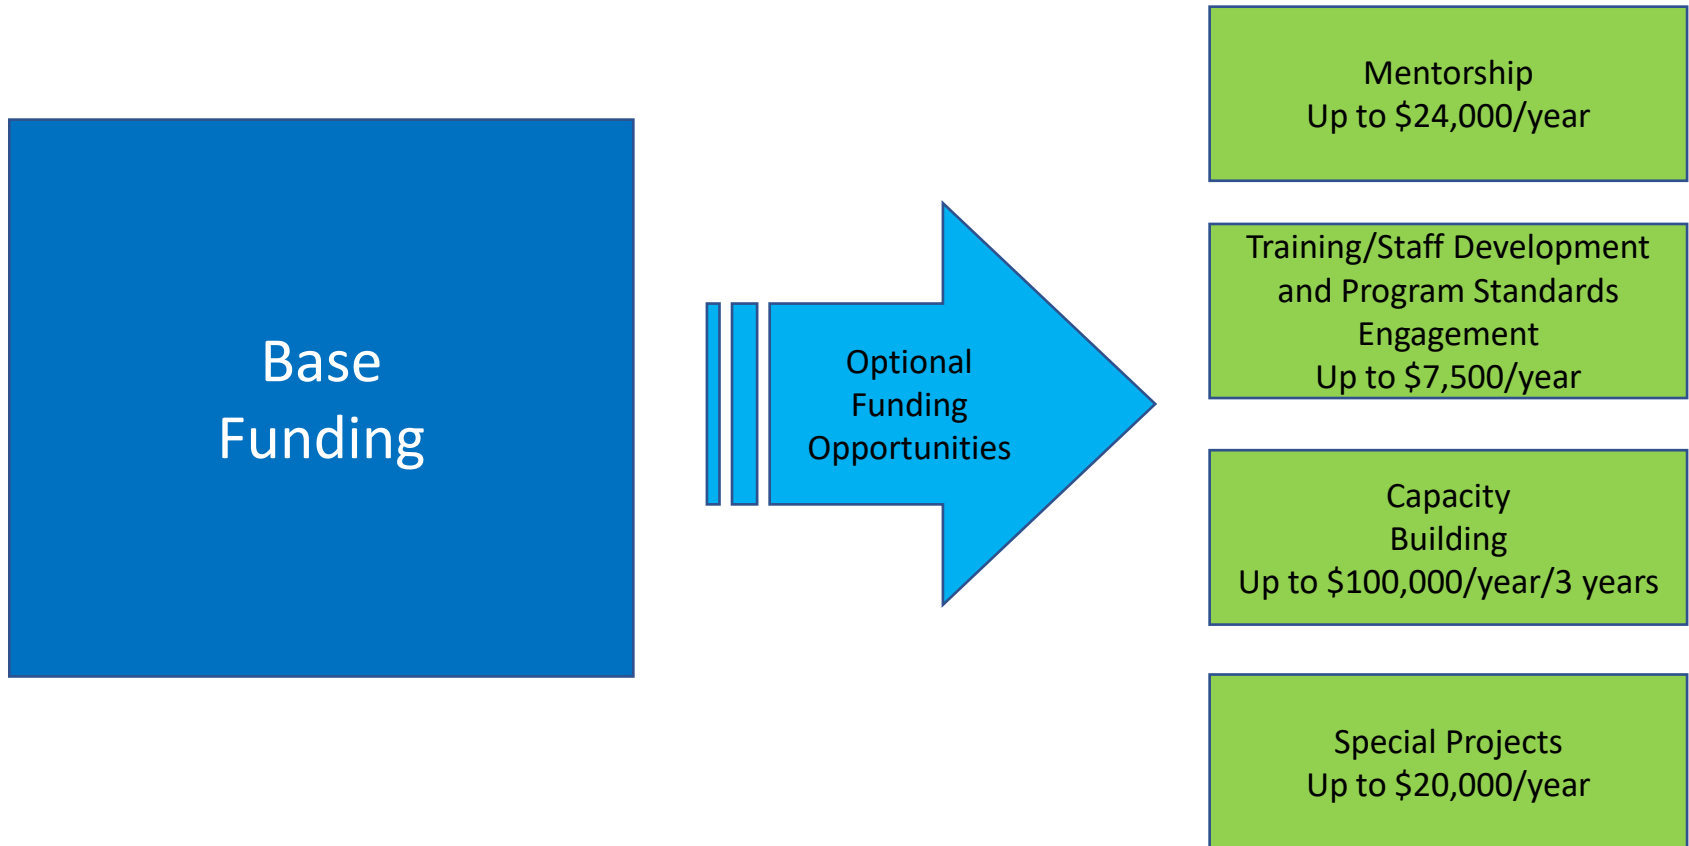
Base Funding

Optional Funding Opportunities

Mentorship
Up to \$24,000/year

Training/Staff Development and Program Standards Engagement
Up to \$7,500/year

Capacity Building
Up to \$100,000/year/3 years

Special Projects
Up to \$20,000/year